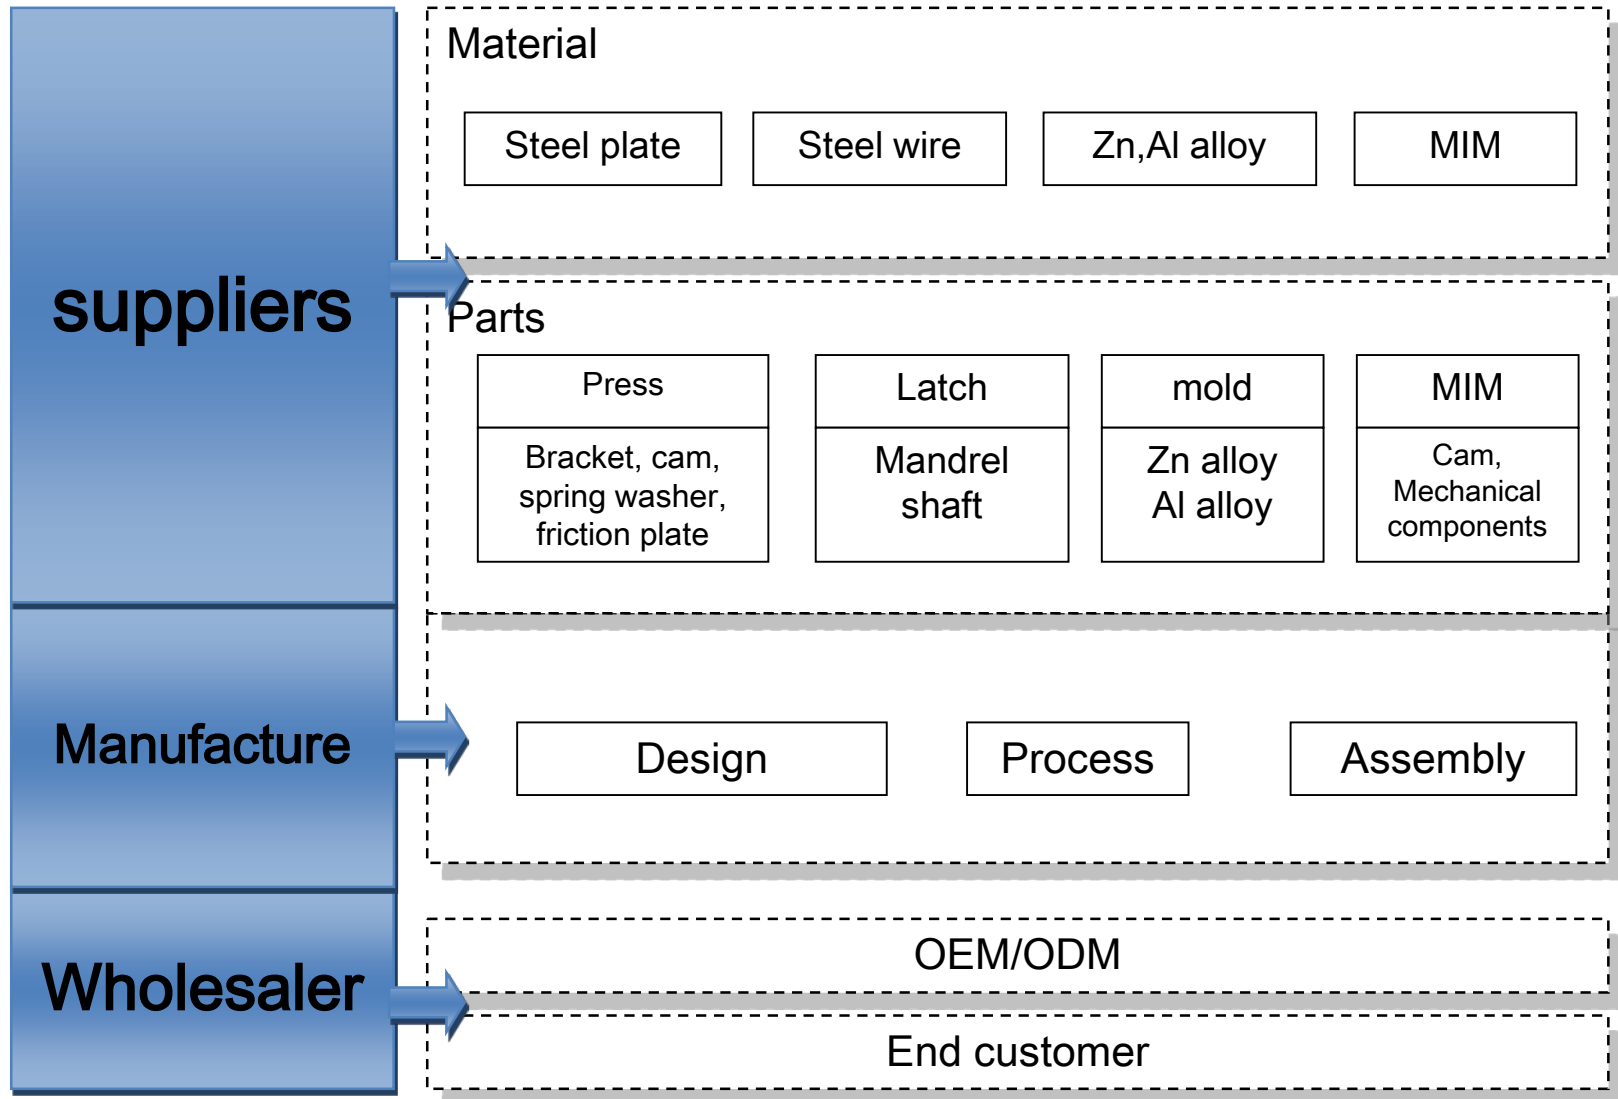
suppliers

Material

Steel plate
Steel wire
Zn,Al alloy
MIM

Parts

| Press | Latch | mold | MIM |
|---|---|---|---|
| Bracket, cam, spring washer, friction plate | Mandrel shaft | Zn alloy Al alloy | Cam, Mechanical components |

Manufacture

Design
Process
Assembly

Wholesaler

OEM/ODM

End customer